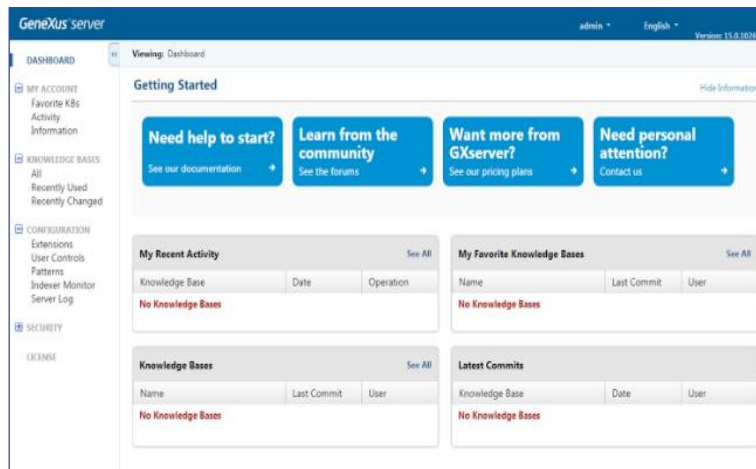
GeneXus server

admin ▾ English ▾ Version: 15.0.1026

DASHBOARD

«

Viewing: Dashboard

MY ACCOUNT
Favorite KBs
Activity
Information

KNOWLEDGE BASES
All
Recently Used
Recently Changed

CONFIGURATION
Extensions
User Controls
Patterns
Indexer Monitor
Server Log

SECURITY

LICENSE

Getting Started

Hide Information

Need help to start?
See our documentation

Learn from the community
See the forums

Want more from GXserver?
See our pricing plans

Need personal attention?
Contact us

My Recent Activity
See All

| Knowledge Base | Date | Operation |
|---|---|---|
| No Knowledge Bases | | |

My Favorite Knowledge Bases
See All

| Name | Last Commit | User |
|---|---|---|
| No Knowledge Bases | | |

Knowledge Bases
See All

| Name | Last Commit | User |
|---|---|---|
| No Knowledge Bases | | |

Latest Commits

| Knowledge Base | Date | User |
|---|---|---|
| No Knowledge Bases | | |